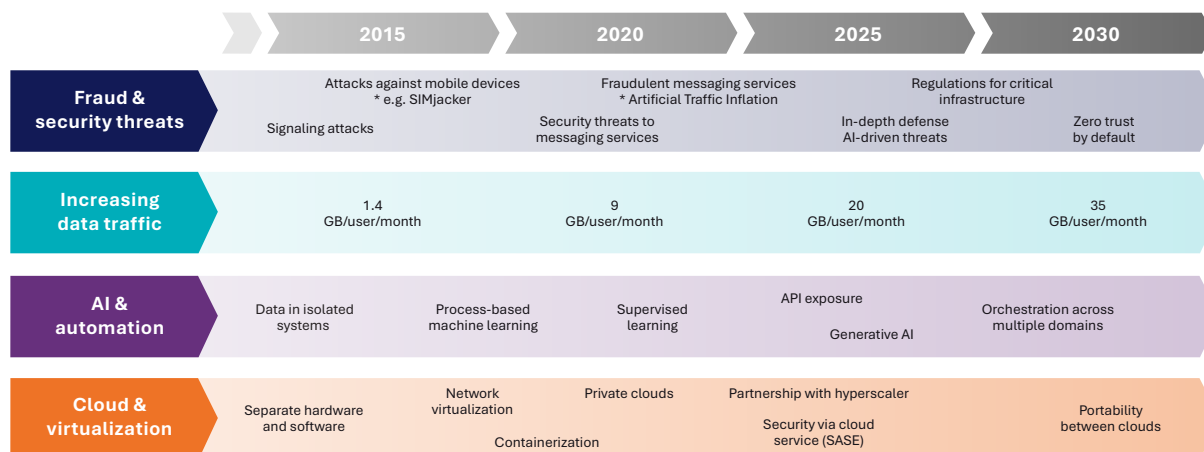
2015

2020

2025

2030

Fraud & security threats

Attacks against mobile devices
* e.g. SIMjacker

Signaling attacks

Fraudulent messaging services
* Artificial Traffic Inflation

Security threats to messaging services

Regulations for critical infrastructure

In-depth defense
AI-driven threats

Zero trust by default

Increasing data traffic

1.4 GB/user/month

9 GB/user/month

20 GB/user/month

35 GB/user/month

AI & automation

Data in isolated systems

Process-based machine learning

Supervised learning

API exposure

Generative AI

Orchestration across multiple domains

Cloud & virtualization

Separate hardware and software

Network virtualization

Containerization

Private clouds

Partnership with hyperscaler

Security via cloud service (SASE)

Portability between clouds